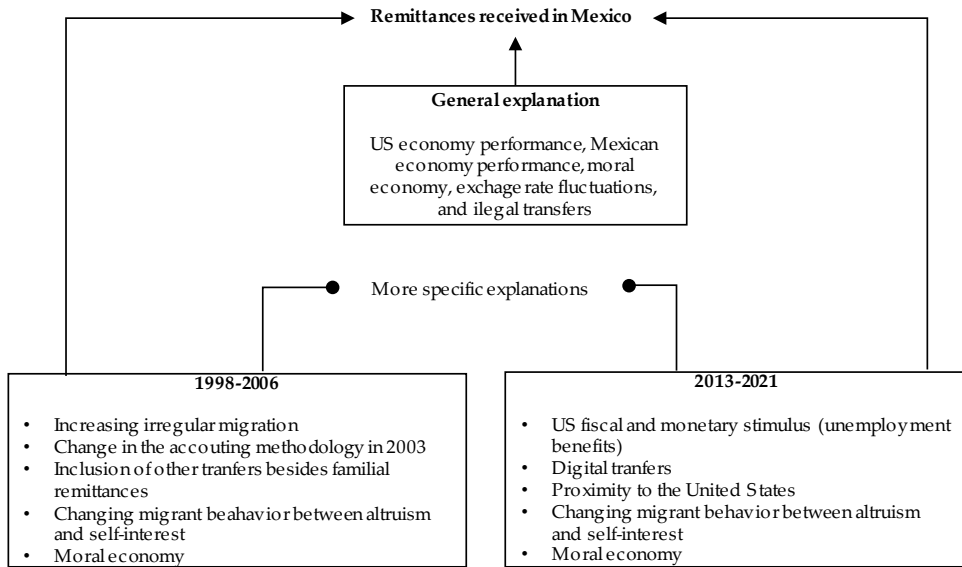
Remittances received in Mexico

General explanation

US economy performance, Mexican economy performance, moral economy, exchage rate fluctuations, and ilegal transfers

More specific explanations

1998-2006

- Increasing irregular migration
- Change in the accouting methodology in 2003
- Inclusion of other tranfers besides familial remittances
- Changing migrant beahavior between altruism and self-interest
- Moral economy

2013-2021

- US fiscal and monetary stimulus (unemployment benefits)
- Digital tranfers
- Proximity to the United States
- Changing migrant behavior between altruism and self-interest
- Moral economy